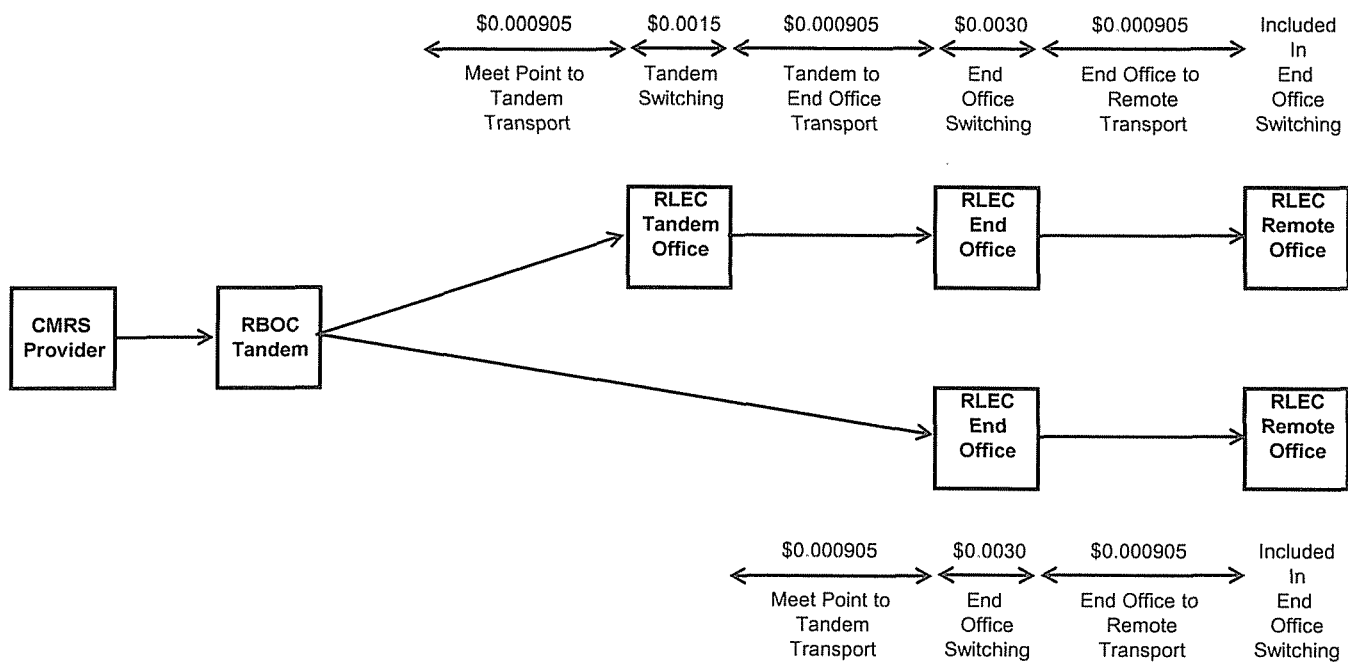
$0.000905
Meet Point to Tandem Transport

$0.0015
Tandem Switching

$0.000905
Tandem to End Office Transport

$0.0030
End Office Switching

$0.000905
End Office to Remote Transport

Included In End Office Switching

RLEC Tandem Office

RLEC End Office

RLEC Remote Office

CMRS Provider

RBOC Tandem

RLEC End Office

RLEC Remote Office

$0.000905
Meet Point to Tandem Transport

$0.0030
End Office Switching

$0.000905
End Office to Remote Transport

Included In End Office Switching